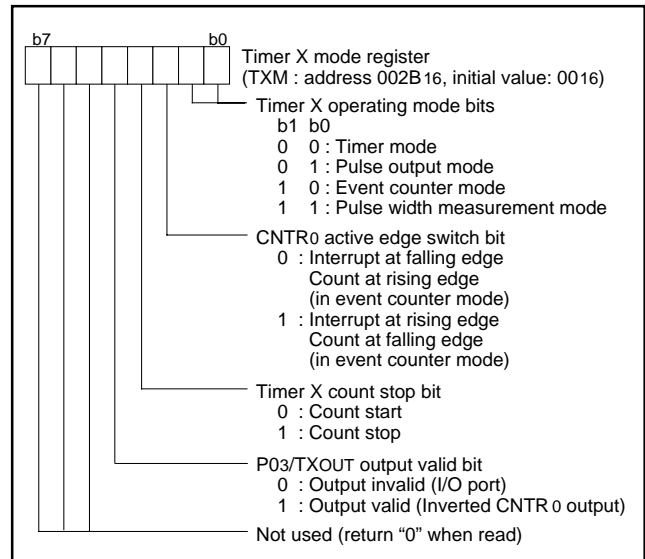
b7

b0

Timer X mode register
(TXM : address $002B_{16}$, initial value: $00_{16}$)

Timer X operating mode bits
b1 b0
0 0 : Timer mode
0 1 : Pulse output mode
1 0 : Event counter mode
1 1 : Pulse width measurement mode

$CNTR_0$ active edge switch bit
0 : Interrupt at falling edge
Count at rising edge
(in event counter mode)
1 : Interrupt at rising edge
Count at falling edge
(in event counter mode)

Timer X count stop bit
0 : Count start
1 : Count stop

$P0_3/TX_{OUT}$ output valid bit
0 : Output invalid (I/O port)
1 : Output valid (Inverted $CNTR_0$ output)

Not used (return “0” when read)